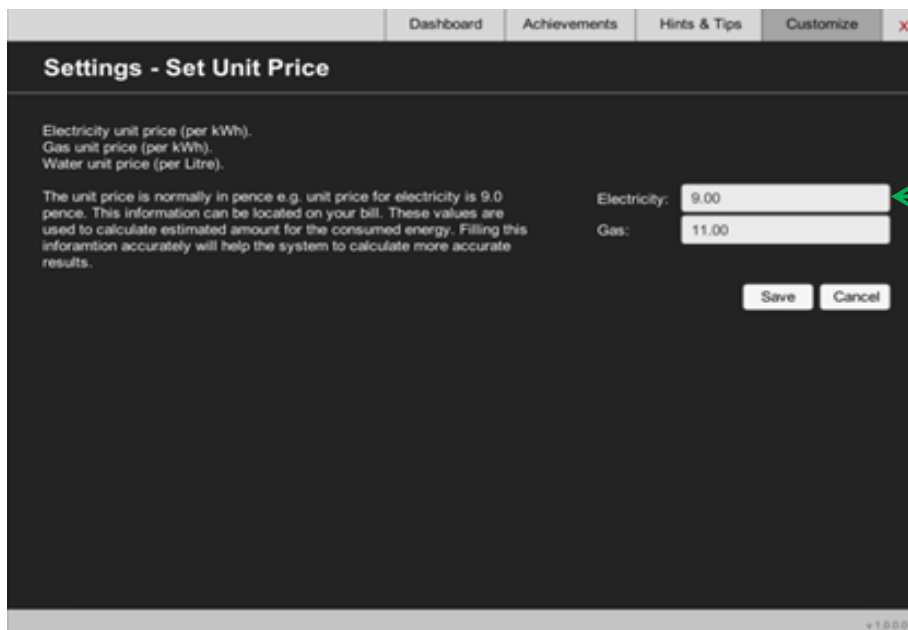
Dashboard Achievements Hints & Tips Customize X

Settings - Set Unit Price

Electricity unit price (per kWh).
Gas unit price (per kWh).
Water unit price (per Litre).

The unit price is normally in pence e.g. unit price for electricity is 9.0 pence. This information can be located on your bill. These values are used to calculate estimated amount for the consumed energy. Filling this inforamtion accurately will help the system to calculate more accurate results.

Electricity: 9.00

Gas: 11.00

Save Cancel

v 1.0.0.0